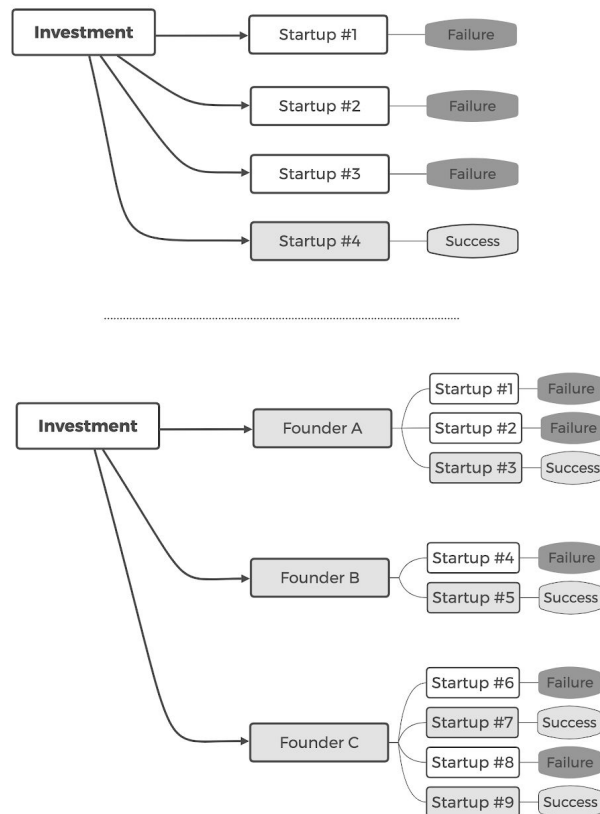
Investment

Startup #1
Failure

Startup #2
Failure

Startup #3
Failure

Startup #4
Success

Investment

Founder A
Startup #1
Failure
Startup #2
Failure
Startup #3
Success

Founder B
Startup #4
Failure
Startup #5
Success

Founder C
Startup #6
Failure
Startup #7
Success
Startup #8
Failure
Startup #9
Success